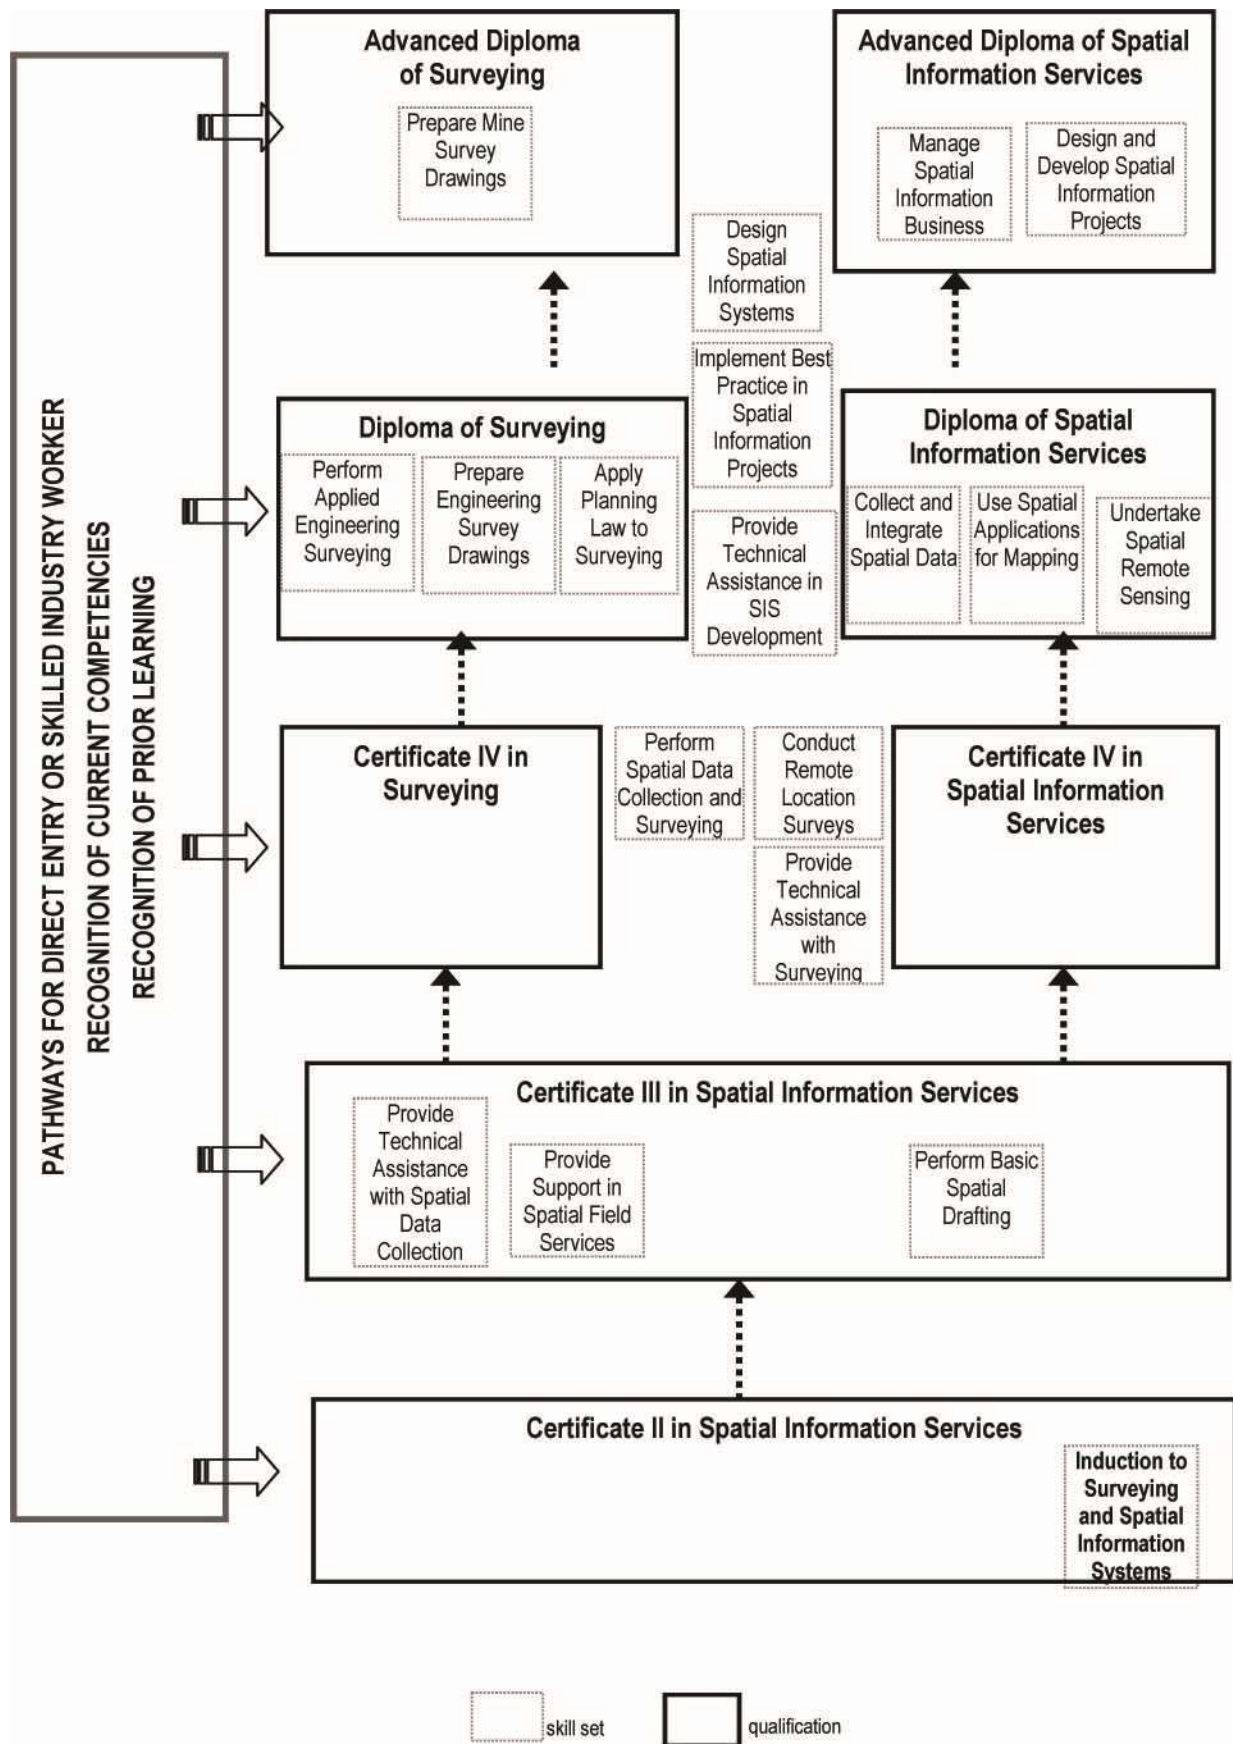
PATHWAYS FOR DIRECT ENTRY OR SKILLED INDUSTRY WORKER
RECOGNITION OF CURRENT COMPETENCIES
RECOGNITION OF PRIOR LEARNING

Advanced Diploma of Surveying

Prepare Mine Survey Drawings

Advanced Diploma of Spatial Information Services

Manage Spatial Information Business

Design and Develop Spatial Information Projects

Design Spatial Information Systems

Implement Best Practice in Spatial Information Projects

Diploma of Surveying

Perform Applied Engineering Surveying

Prepare Engineering Survey Drawings

Apply Planning Law to Surveying

Provide Technical Assistance in SIS Development

Diploma of Spatial Information Services

Collect and Integrate Spatial Data

Use Spatial Applications for Mapping

Undertake Spatial Remote Sensing

Certificate IV in Surveying

Perform Spatial Data Collection and Surveying

Conduct Remote Location Surveys

Provide Technical Assistance with Surveying

Certificate IV in Spatial Information Services

Certificate III in Spatial Information Services

Provide Technical Assistance with Spatial Data Collection

Provide Support in Spatial Field Services

Perform Basic Spatial Drafting

Certificate II in Spatial Information Services

Induction to Surveying and Spatial Information Systems

skill set

qualification